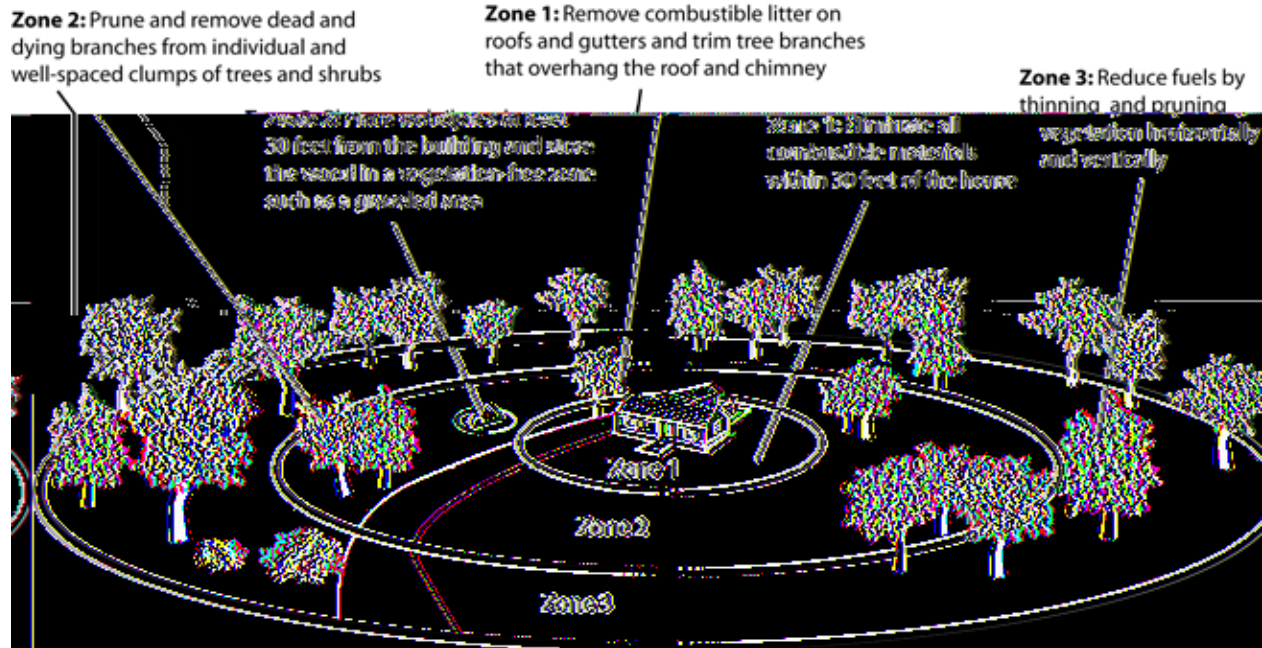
**Zone 2:** Prune and remove dead and dying branches from individual and well-spaced clumps of trees and shrubs

**Zone 1:** Remove combustible litter on roofs and gutters and trim tree branches that overhang the roof and chimney

**Zone 3:** Reduce fuels by thinning and pruning vegetation horizontally and vertically

Zone 2: Place woodpiles at least 30 feet from the building and store the wood in a vegetation-free zone such as a graveled area

Zone 1: Eliminate all combustible materials within 30 feet of the house

Zone 1

Zone 2

Zone 3